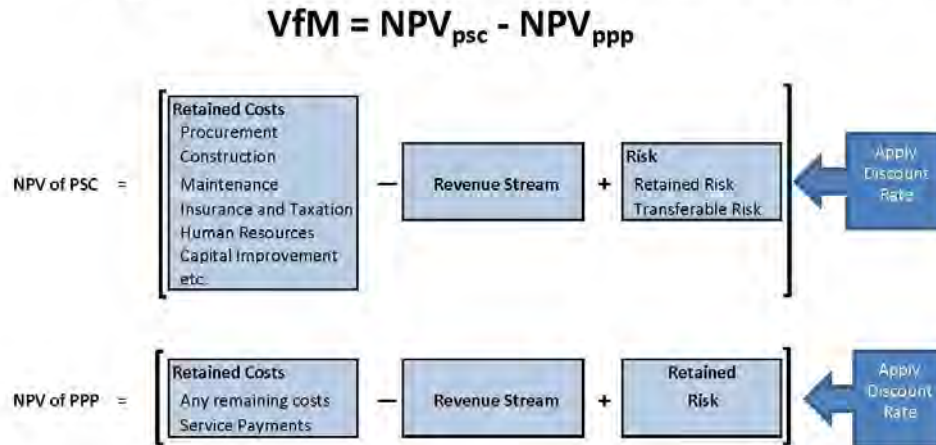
$VfM = NPV_{psc} - NPV_{ppp}$

NPV of PSC =

Retained Costs
Procurement
Construction
Maintenance
Insurance and Taxation
Human Resources
Capital Improvement
etc.

—

Revenue Stream

+

Risk
Retained Risk
Transferable Risk

Apply Discount Rate

NPV of PPP =

Retained Costs
Any remaining costs
Service Payments

—

Revenue Stream

+

Retained Risk

Apply Discount Rate